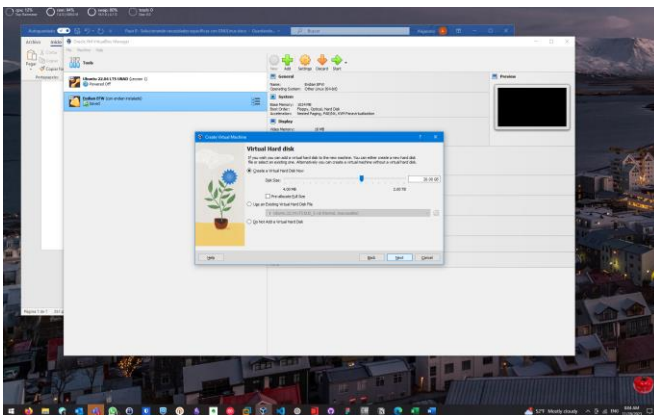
Autoguardado
Archivo
Inicio
Oracle VM VirtualBox Manager
Tools
Ubuntu 22.04 LTS (64-bit)
Powered Off
Endian EFW (con endian instalado)
Saved
New
Add
Settings
Discard
Start
General
Name: Endian EFW
Operating System: Other Linux (64-bit)
System
Base Memory: 1024 MB
Boot Order: Floppy, Optical, Hard Disk
Acceleration: Nested Paging, PAE/NX, KVM Paravirtualization
Display
Video Memory: 16 MB
Preview
Create Virtual Machine
Virtual Hard disk
If you wish you can add a virtual hard disk to the new machine. You can either create a new hard disk file or select an existing one. Alternatively you can create a virtual machine without a virtual hard disk.
Create a Virtual Hard Disk Now
Disk Size:
20.00 GB
4.00 MB
2.00 TB
Pre-allocate Full Size
Use an Existing Virtual Hard Disk File
Do Not Add a Virtual Hard Disk
Help
Back
Next
Cancel
Página 1 de 1
Buscar
53°F Mostly cloudy